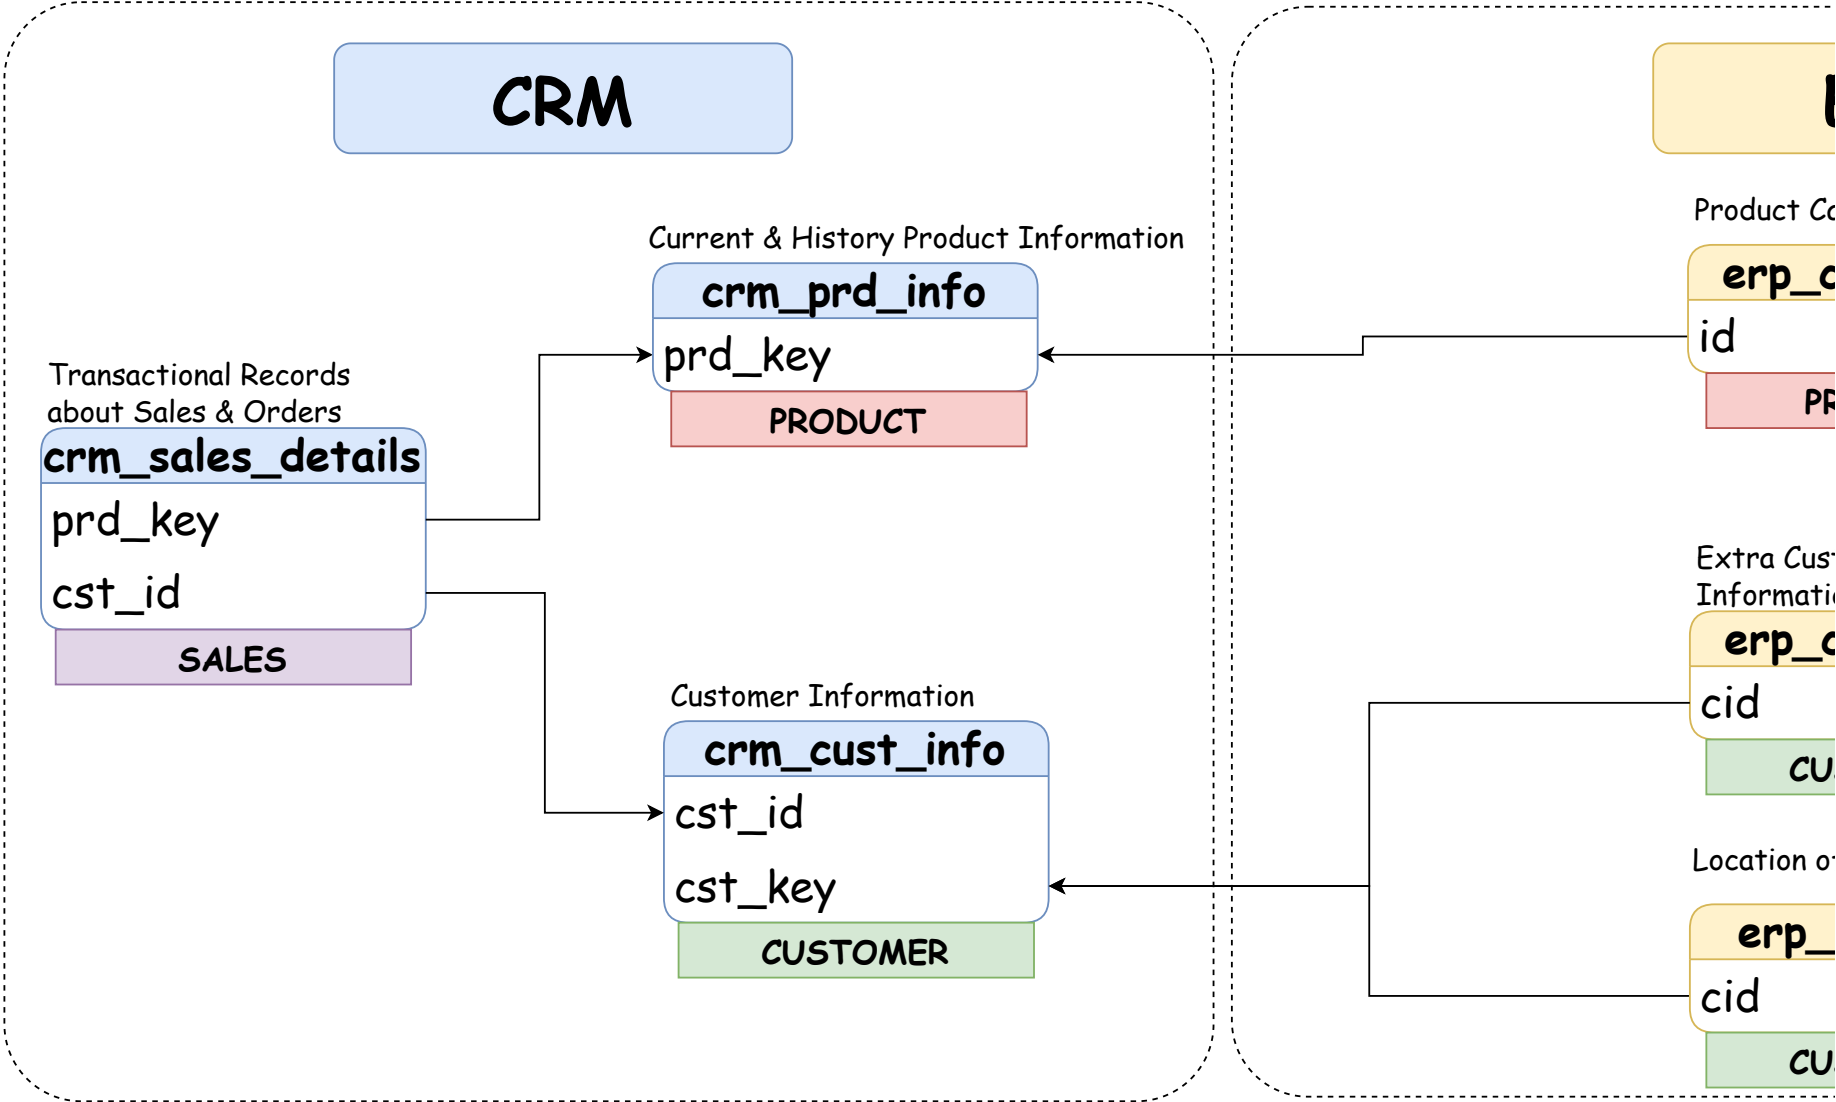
CRM

Current & History Product Information

crm_prd_info

prd_key

PRODUCT

Transactional Records about Sales & Orders

crm_sales_details

prd_key

cst_id

SALES

Customer Information

crm_cust_info

cst_id

cst_key

CUSTOMER

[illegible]

Product C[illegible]

erp_c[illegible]

id

PR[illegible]

Extra Cus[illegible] Informati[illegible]

erp_c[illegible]

cid

CU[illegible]

Location o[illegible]

erp_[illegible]

cid

CU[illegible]